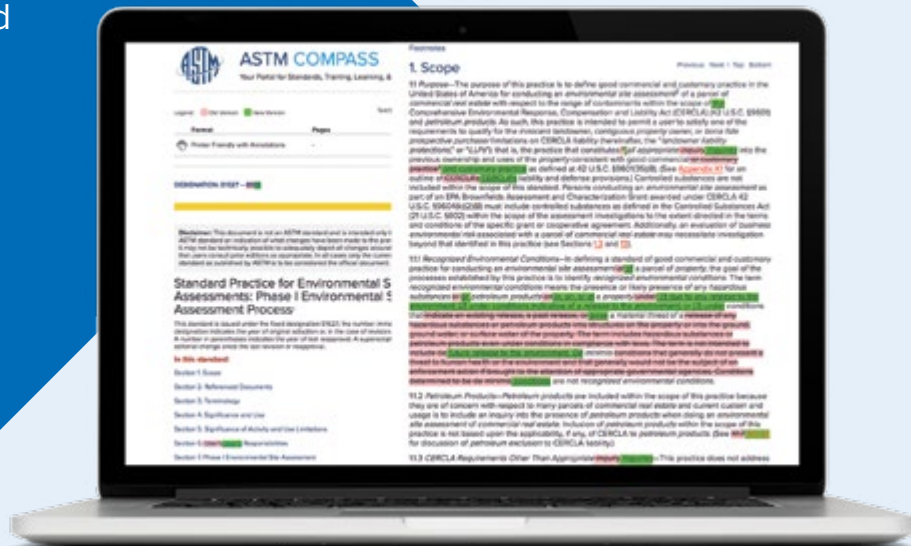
d

ASTM COMPASS

Your Portal for Standards, Training, Learning, &

Legend: Old Version New Version

Format

Pages

Printer Friendly with Annotations

DESIGNATION: E1527 – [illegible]

Standard Practice for Environmental S
Assessments: Phase I Environmental S
Assessment Process

In this standard:

Section 1: Scope

Section 2: Referenced Documents

Section 3: Terminology

Section 4: Significance and Use

Section 5: Significance of Activity and Use Limitations

Section 6: User's Responsibilities

Section 7: Phase I Environmental Site Assessment

Footnotes

1. Scope

Previous Next Top Bottom

1.1 Purpose—The purpose of this practice is to define good commercial and customary practice in the United States of America for conducting an environmental site assessment of a parcel of commercial real estate with respect to the range of contaminants within the scope of the Comprehensive Environmental Response, Compensation and Liability Act (CERCLA) (42 U.S.C. §9601) and petroleum products. As such, this practice is intended to permit a user to satisfy one of the requirements to qualify for the innocent landowner, contiguous property owner, or bona fide prospective purchaser limitations on CERCLA liability (hereinafter, the "landowner liability protections" or "LLPs"): that is, the practice that constitutes "all appropriate inquiries into the previous ownership and uses of the property consistent with good commercial or customary practice" as defined at 42 U.S.C. §9601(35)(B).

1.1.1 Recognized Environmental Conditions—In defining a standard of good commercial and customary practice for conducting an environmental site assessment of a parcel of property, the goal of the processes established by this practice is to identify recognized environmental conditions.

1.1.2 Petroleum Products—Petroleum products are included within the scope of this practice because they are of concern with respect to many parcels of commercial real estate and current custom and usage is to include an inquiry into the presence of petroleum products when doing an environmental site assessment of commercial real estate.

1.1.3 CERCLA Requirements Other Than Appropriate Inquiries—This practice does not address